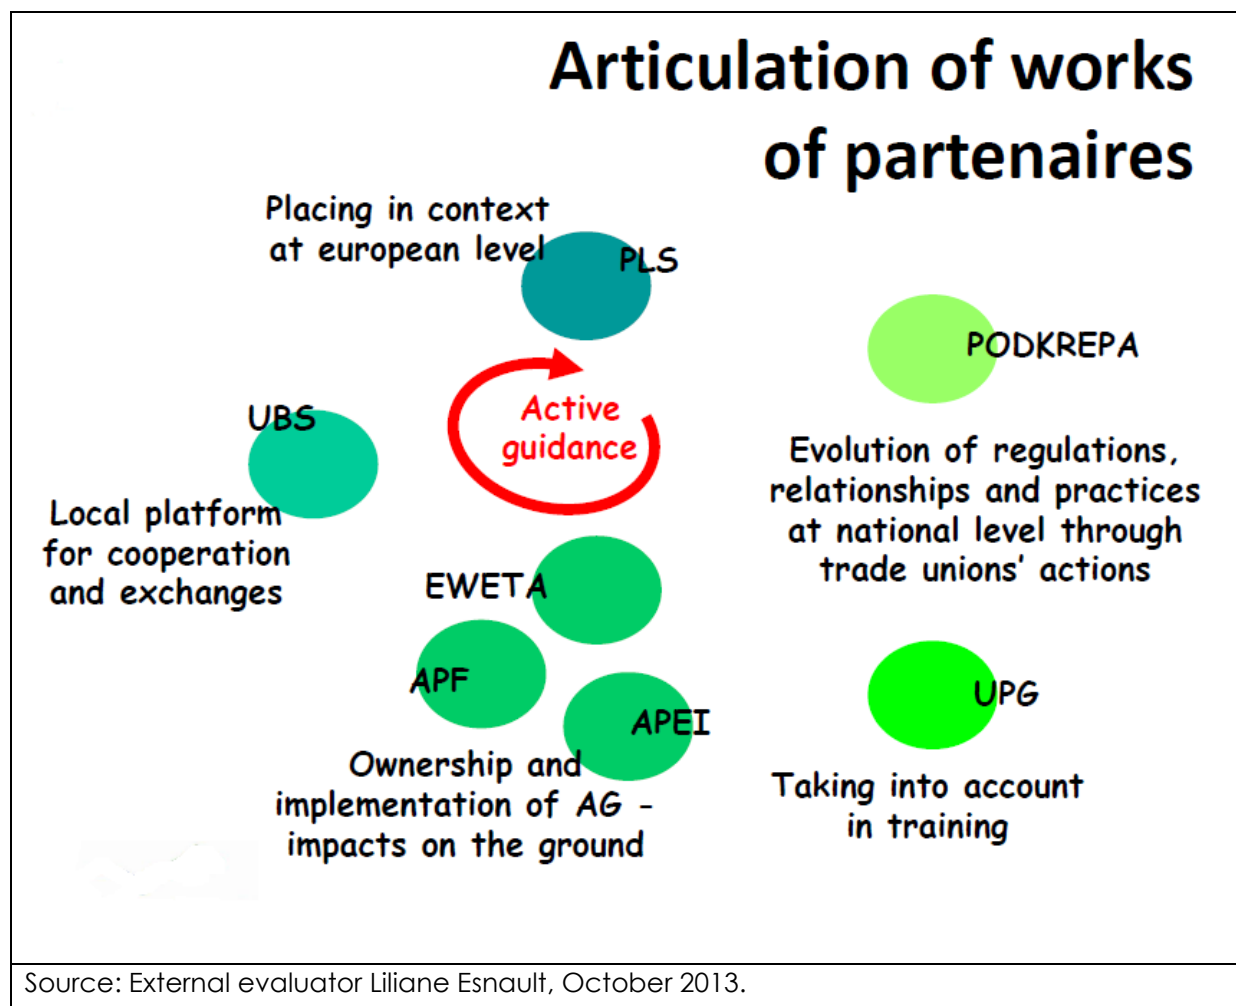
Articulation of works of partenaires

Placing in context at european level

PLS

PODKREPA

Active guidance

UBS

Evolution of regulations, relationships and practices at national level through trade unions' actions

Local platform for cooperation and exchanges

EWETA

APF

UPG

APEI

Ownership and implementation of AG - impacts on the ground

Taking into account in training

Source: External evaluator Liliane Esnault, October 2013.